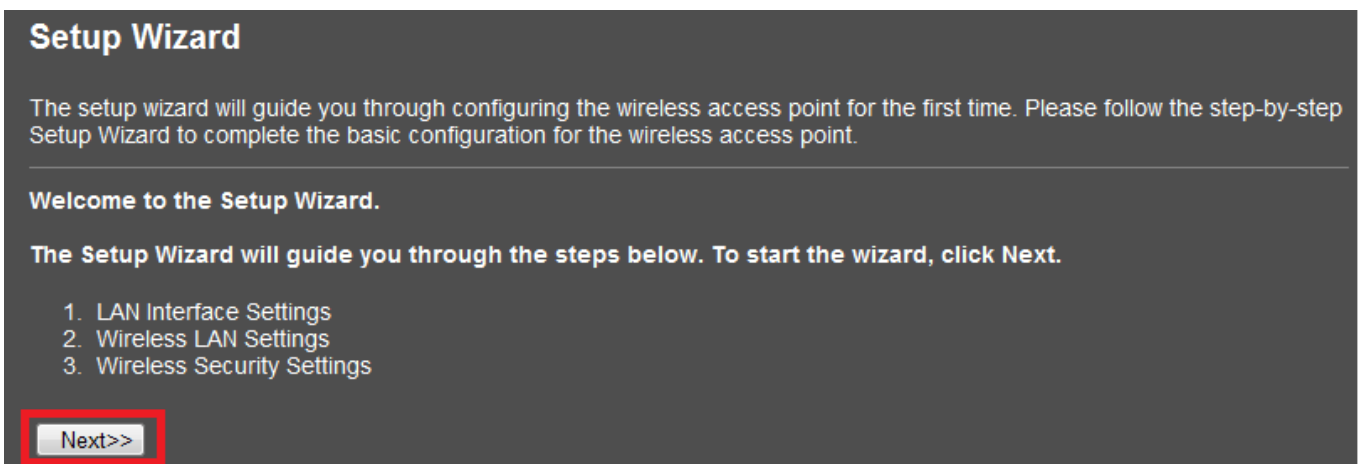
Setup Wizard

The setup wizard will guide you through configuring the wireless access point for the first time. Please follow the step-by-step Setup Wizard to complete the basic configuration for the wireless access point.

Welcome to the Setup Wizard.

The Setup Wizard will guide you through the steps below. To start the wizard, click Next.

1. LAN Interface Settings
2. Wireless LAN Settings
3. Wireless Security Settings

Next>>